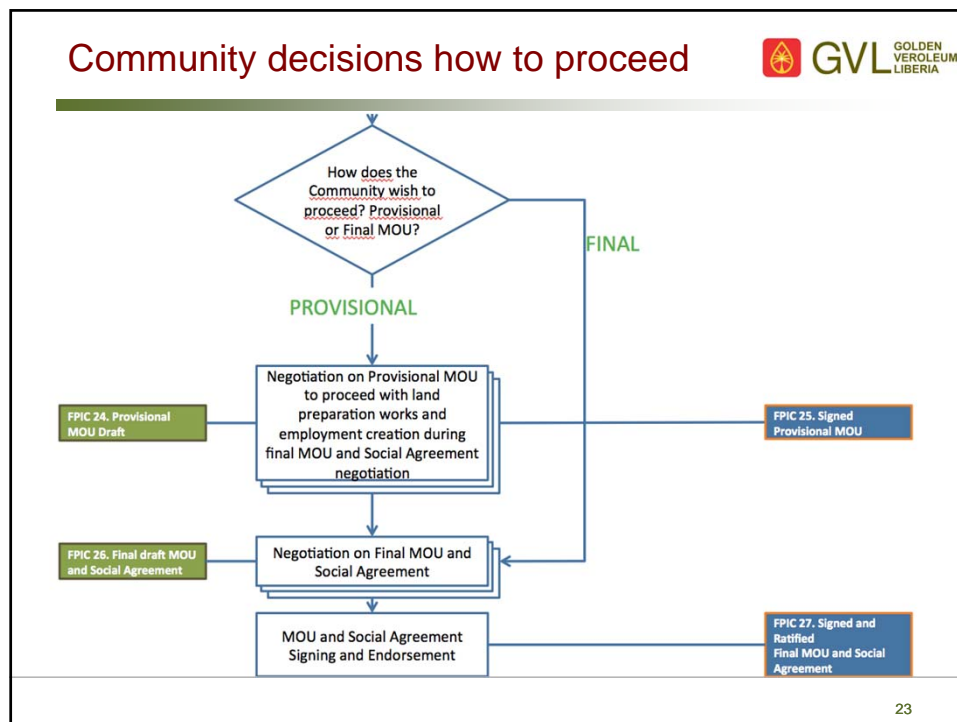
Community decisions how to proceed

GVL GOLDEN VEROLEUM LIBERIA

How does the Community wish to proceed? Provisional or Final MOU?

FINAL

PROVISIONAL

FPIC 24. Provisional MOU Draft

Negotiation on Provisional MOU to proceed with land preparation works and employment creation during final MOU and Social Agreement negotiation

FPIC 25. Signed Provisional MOU

FPIC 26. Final draft MOU and Social Agreement

Negotiation on Final MOU and Social Agreement

MOU and Social Agreement Signing and Endorsement

FPIC 27. Signed and Ratified Final MOU and Social Agreement

23